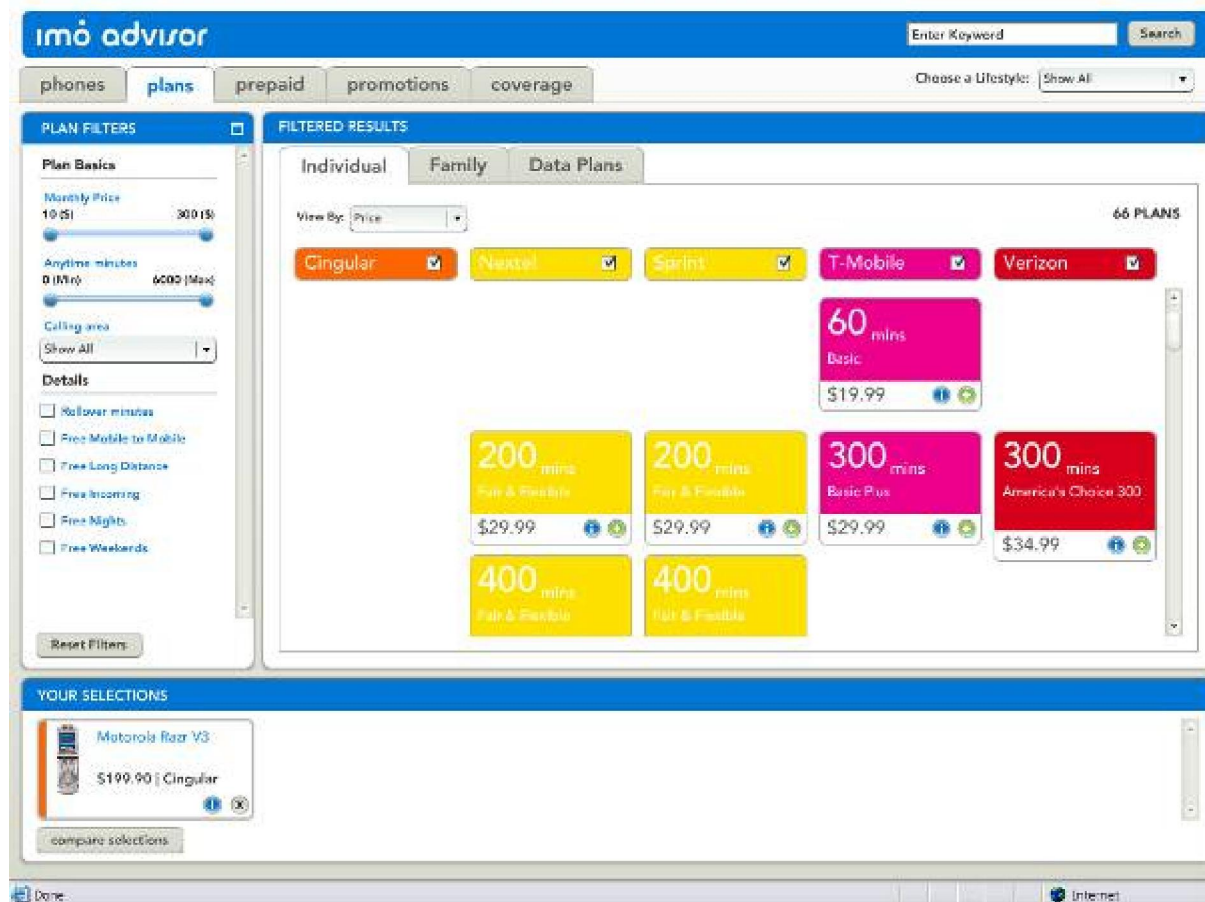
imo advisor

Enter Keyword Search

phones plans prepaid promotions coverage

Choose a Lifestyle: Show All

PLAN FILTERS

Plan Basics

Monthly Price
10 ($) 300 ($)

Anytime minutes
0 (Min) 6000 (Max)

Calling area
Show All

Details

Rollover minutes
Free Mobile to Mobile
Free Long Distance
Free Incoming
Free Nights
Free Weekends

Reset Filters

FILTERED RESULTS

Individual Family Data Plans

View By: Price

66 PLANS

Cingular Nextel Sprint T-Mobile Verizon

60 mins
Basic
$19.99

200 mins
Fair & Flexible
$29.99

200 mins
Fair & Flexible
$29.99

300 mins
Basic Plus
$29.99

300 mins
America's Choice 300
$34.99

400 mins
Fair & Flexible

400 mins
Fair & Flexible

YOUR SELECTIONS

Motorola Razr V3
$199.90 | Cingular

compare selections

Done

Internet